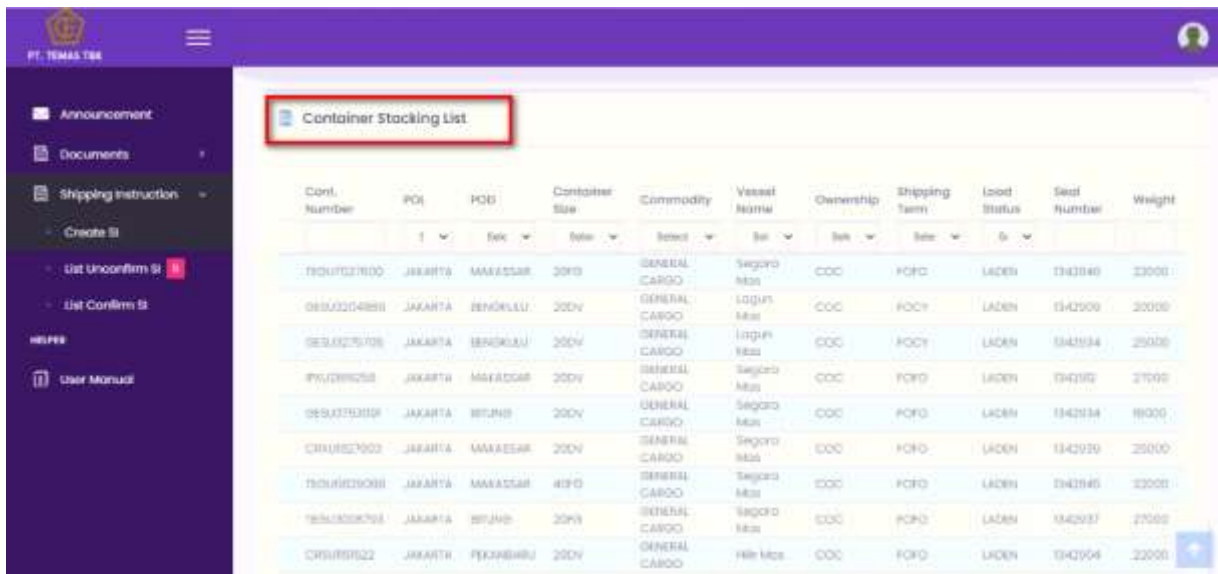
PT. TEMAS TBK

Announcement
Documents
Shipping Instruction
Create SI
List Unconfirm SI
List Confirm SI
HELPER
User Manual

Container Stacking List

| Cont. Number | POL | POD | Container Size | Commodity | Vessel Name | Ownership | Shipping Term | Load Status | Seal Number | Weight |
|---|---|---|---|---|---|---|---|---|---|---|
| | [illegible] | Sele | Sele | Select | Sel | Sele | Sele | S | | |
| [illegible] | JAKARTA | MAKASSAR | 20FD | GENERAL CARGO | Segoro Mas | COC | FOFO | LADEN | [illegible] | 22000 |
| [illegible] | JAKARTA | BENGKULU | 20DV | GENERAL CARGO | Lagun Mas | COC | FOCY | LADEN | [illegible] | 20000 |
| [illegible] | JAKARTA | BENGKULU | 20DV | GENERAL CARGO | Lagun Mas | COC | FOCY | LADEN | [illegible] | 25000 |
| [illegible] | JAKARTA | MAKASSAR | 20DV | GENERAL CARGO | Segoro Mas | COC | FOFO | LADEN | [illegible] | 27000 |
| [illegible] | JAKARTA | BITUNG | 20DV | GENERAL CARGO | Segoro Mas | COC | FOFO | LADEN | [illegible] | 18000 |
| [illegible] | JAKARTA | MAKASSAR | 20DV | GENERAL CARGO | Segoro Mas | COC | FOFO | LADEN | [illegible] | 25000 |
| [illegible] | JAKARTA | MAKASSAR | 40FD | GENERAL CARGO | Segoro Mas | COC | FOFO | LADEN | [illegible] | 32000 |
| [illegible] | JAKARTA | BITUNG | 20FR | GENERAL CARGO | Segoro Mas | COC | FOFO | LADEN | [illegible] | 27000 |
| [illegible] | JAKARTA | PEKANBARU | 20DV | GENERAL CARGO | Hilir Mas | COC | FOFO | LADEN | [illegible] | 22000 |